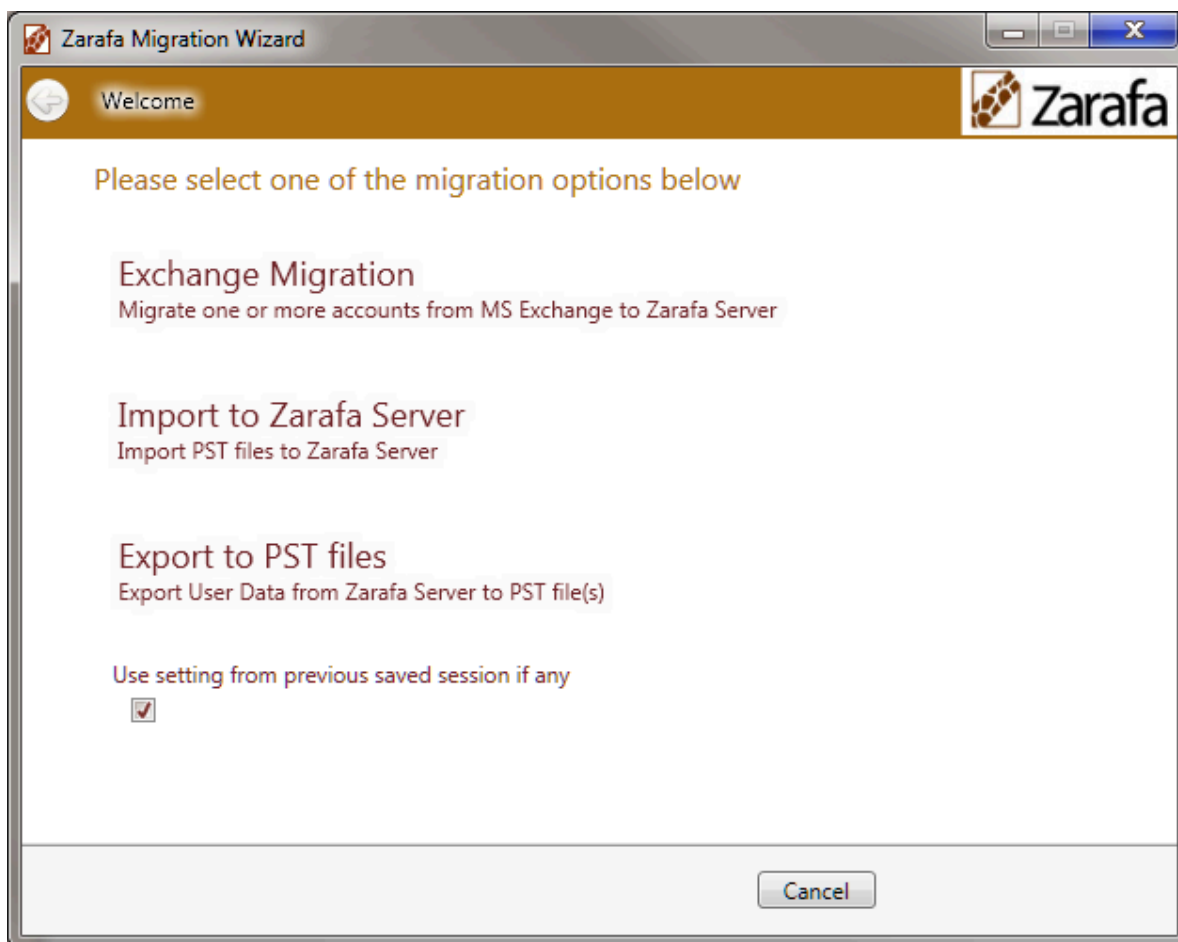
Zarafa Migration Wizard

Welcome

Zarafa

Please select one of the migration options below

Exchange Migration
Migrate one or more accounts from MS Exchange to Zarafa Server

Import to Zarafa Server
Import PST files to Zarafa Server

Export to PST files
Export User Data from Zarafa Server to PST file(s)

Use setting from previous saved session if any

Cancel